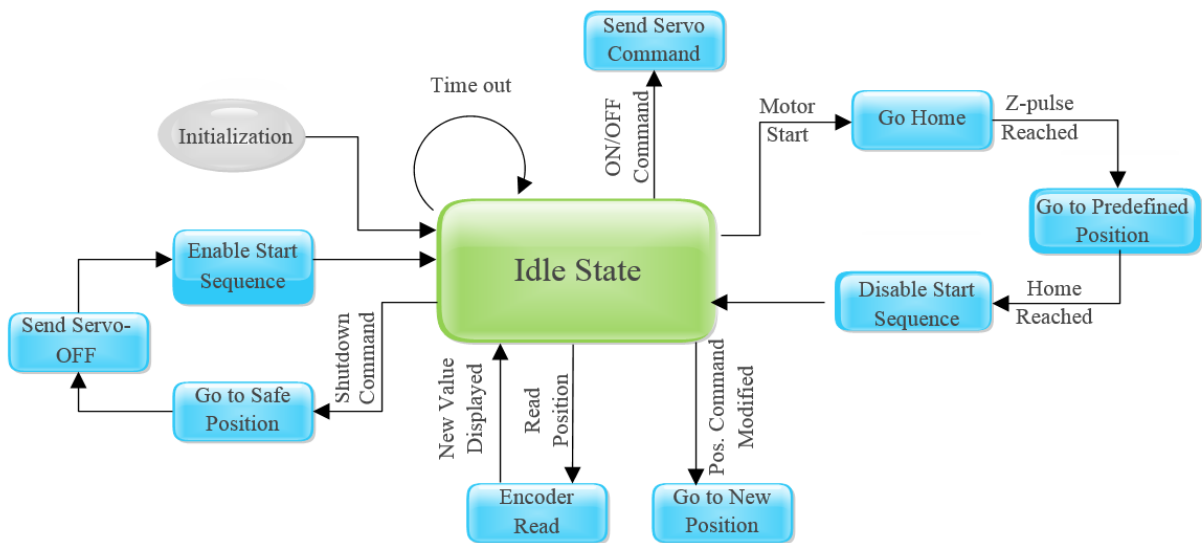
Send Servo Command

Time out

ON/OFF Command

Motor Start

Go Home

Z-pulse Reached

Initialization

Go to Predefined Position

Enable Start Sequence

Idle State

Disable Start Sequence

Home Reached

Send Servo-OFF

Shutdown Command

New Value Displayed

Read Position

Pos. Command Modified

Go to Safe Position

Encoder Read

Go to New Position